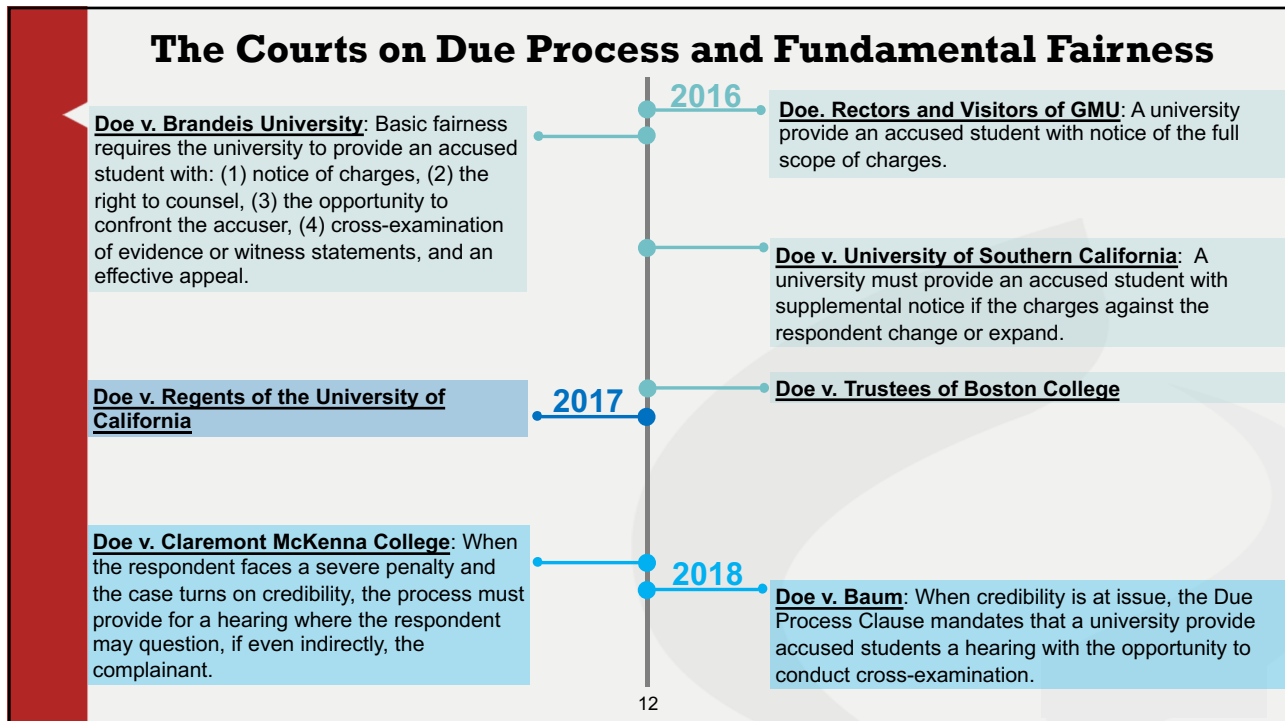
The Courts on Due Process and Fundamental Fairness

2016

Doe. Rectors and Visitors of GMU: A university provide an accused student with notice of the full scope of charges.

Doe v. Brandeis University: Basic fairness requires the university to provide an accused student with: (1) notice of charges, (2) the right to counsel, (3) the opportunity to confront the accuser, (4) cross-examination of evidence or witness statements, and an effective appeal.

Doe v. University of Southern California: A university must provide an accused student with supplemental notice if the charges against the respondent change or expand.

Doe v. Trustees of Boston College

2017

Doe v. Regents of the University of California

Doe v. Claremont McKenna College: When the respondent faces a severe penalty and the case turns on credibility, the process must provide for a hearing where the respondent may question, if even indirectly, the complainant.

2018

Doe v. Baum: When credibility is at issue, the Due Process Clause mandates that a university provide accused students a hearing with the opportunity to conduct cross-examination.

12